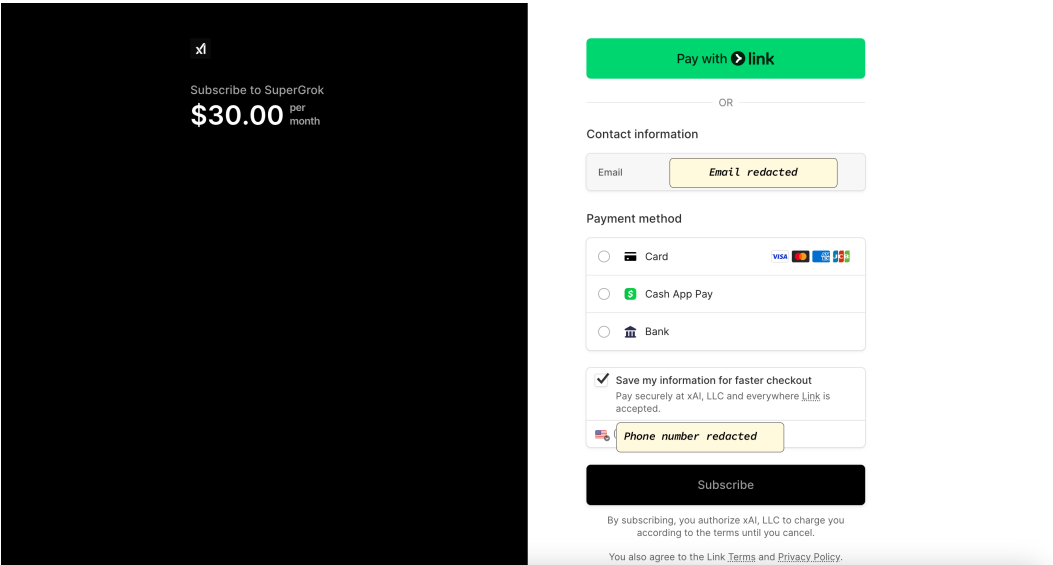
xI

Subscribe to SuperGrok

$30.00 per month

Pay with link

OR

Contact information

Email Email redacted

Payment method

Card VISA

Cash App Pay

Bank

Save my information for faster checkout

Pay securely at xAI, LLC and everywhere Link is accepted.

Phone number redacted

Subscribe

By subscribing, you authorize xAI, LLC to charge you according to the terms until you cancel.

You also agree to the Link Terms and Privacy Policy.